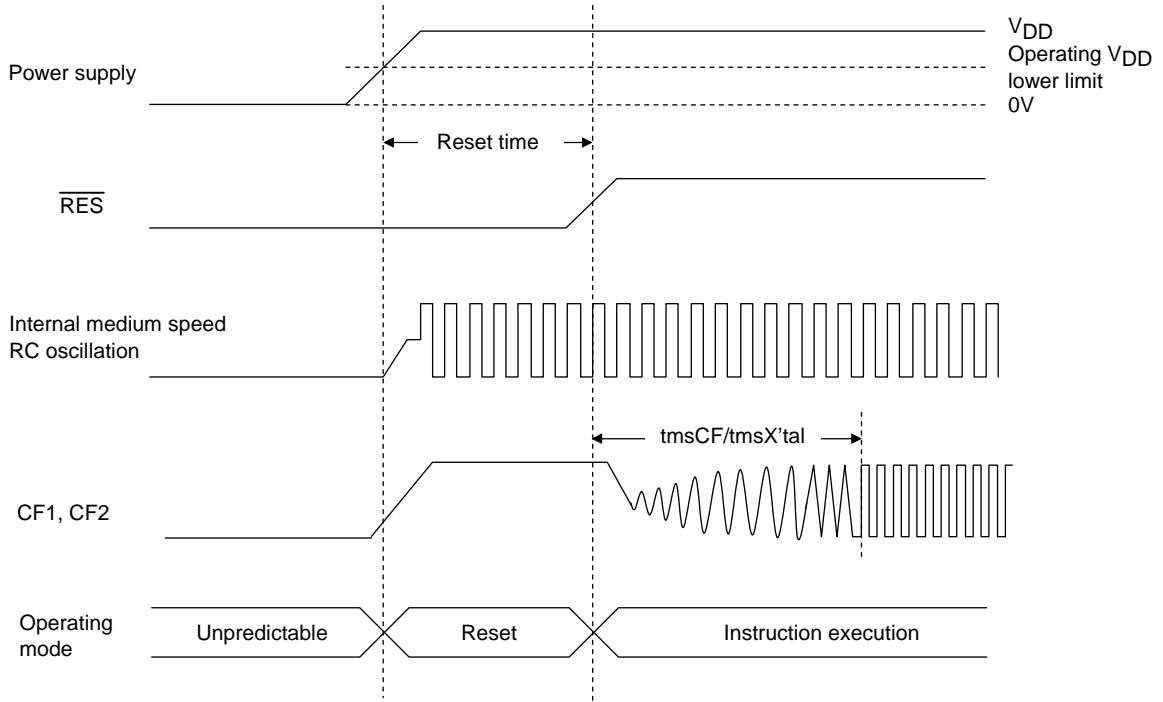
$V_{DD}$
Operating $V_{DD}$ lower limit
0V

Power supply

Reset time

$\overline{RES}$

Internal medium speed RC oscillation

tmsCF/tmsX'tal

CF1, CF2

Operating mode

Unpredictable

Reset

Instruction execution